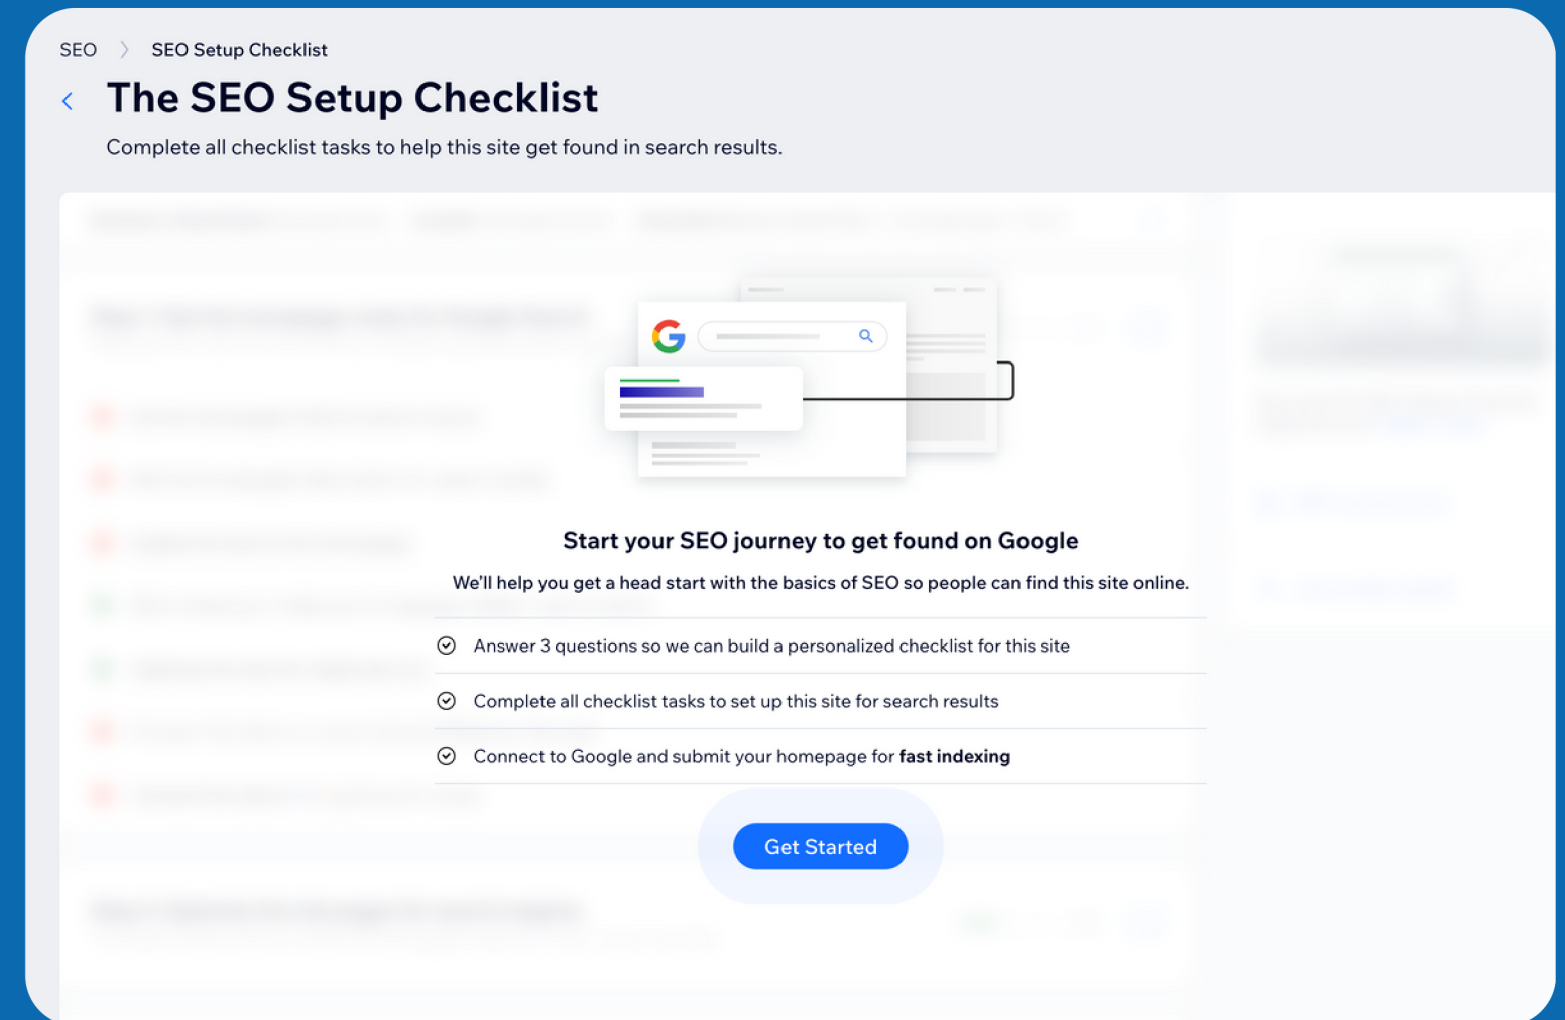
SEO > SEO Setup Checklist

<

The SEO Setup Checklist

Complete all checklist tasks to help this site get found in search results.

G

Start your SEO journey to get found on Google

We'll help you get a head start with the basics of SEO so people can find this site online.

Answer 3 questions so we can build a personalized checklist for this site

Complete all checklist tasks to set up this site for search results

Connect to Google and submit your homepage for **fast indexing**

Get Started